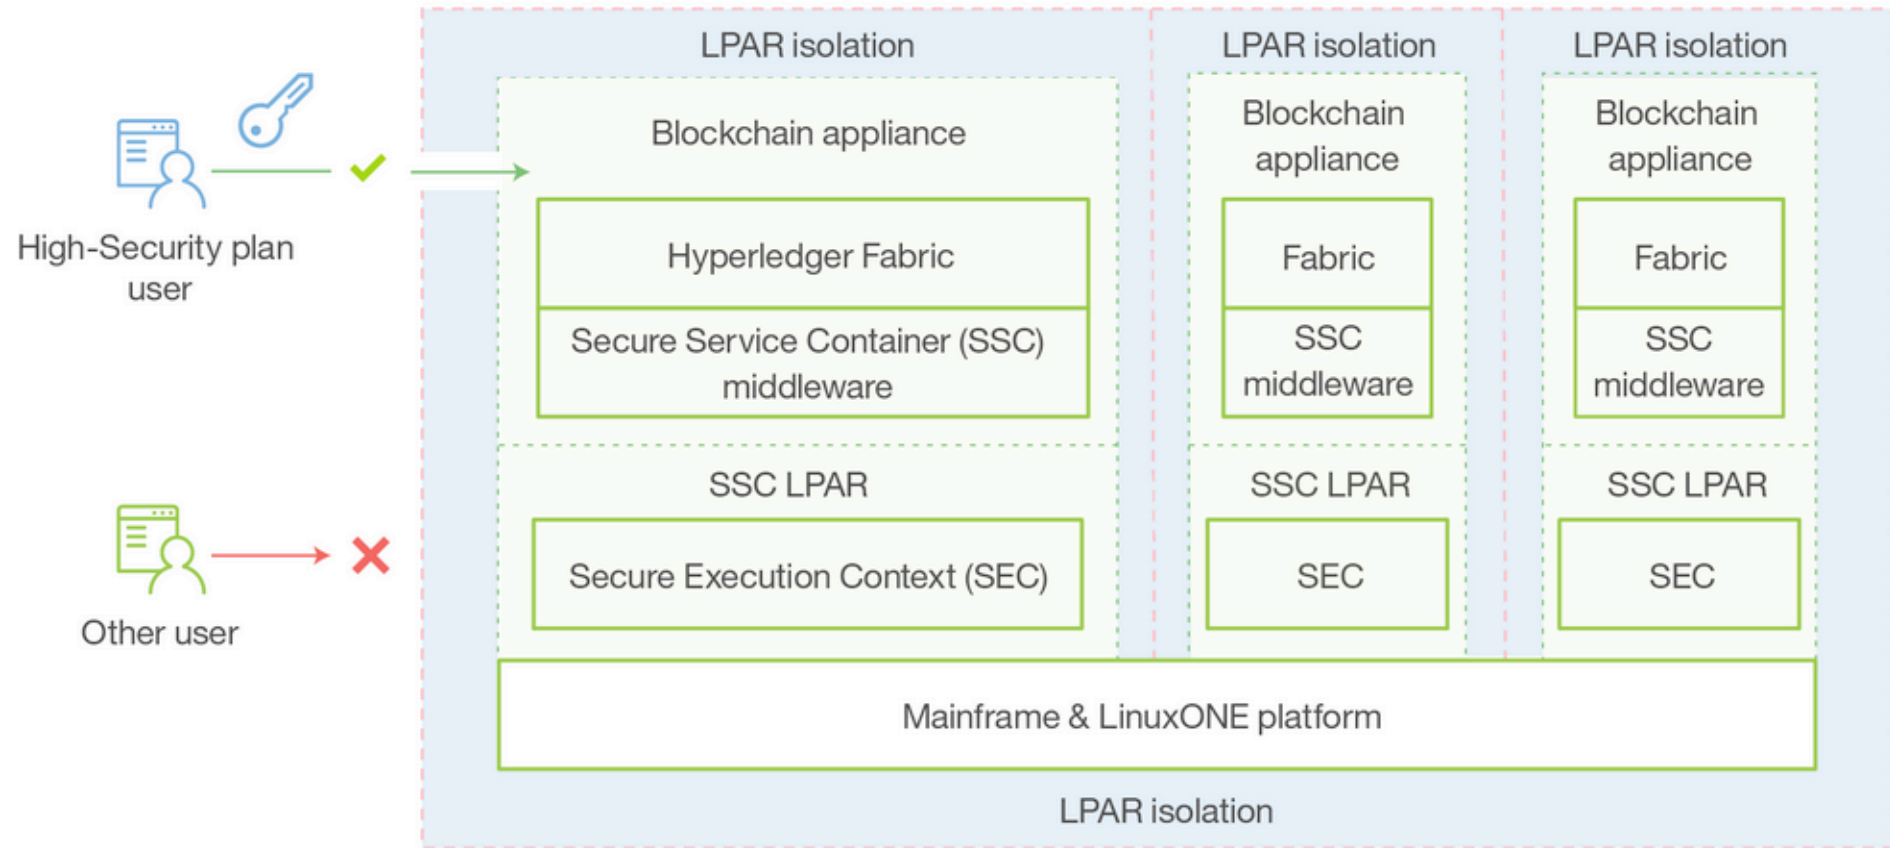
High-Security plan user

Other user

LPAR isolation

Blockchain appliance

Hyperledger Fabric

Secure Service Container (SSC) middleware

SSC LPAR

Secure Execution Context (SEC)

LPAR isolation

Blockchain appliance

Fabric

SSC middleware

SSC LPAR

SEC

LPAR isolation

Blockchain appliance

Fabric

SSC middleware

SSC LPAR

SEC

Mainframe & LinuxONE platform

LPAR isolation